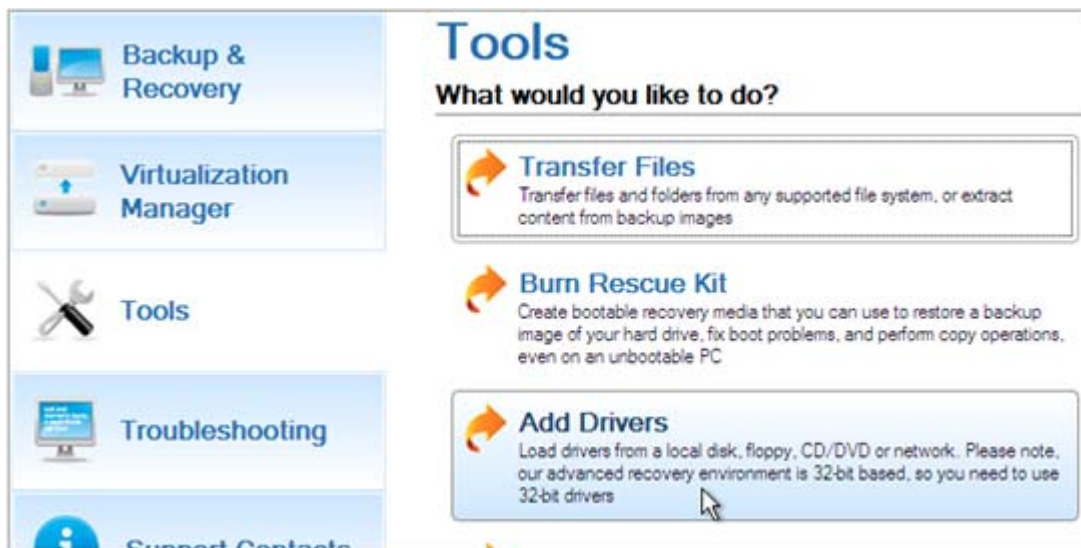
Backup & Recovery

Virtualization Manager

Tools

Troubleshooting

Support Contacts

Tools

What would you like to do?

Transfer Files
Transfer files and folders from any supported file system, or extract content from backup images

Burn Rescue Kit
Create bootable recovery media that you can use to restore a backup image of your hard drive, fix boot problems, and perform copy operations, even on an unbootable PC

Add Drivers
Load drivers from a local disk, floppy, CD/DVD or network. Please note, our advanced recovery environment is 32-bit based, so you need to use 32-bit drivers